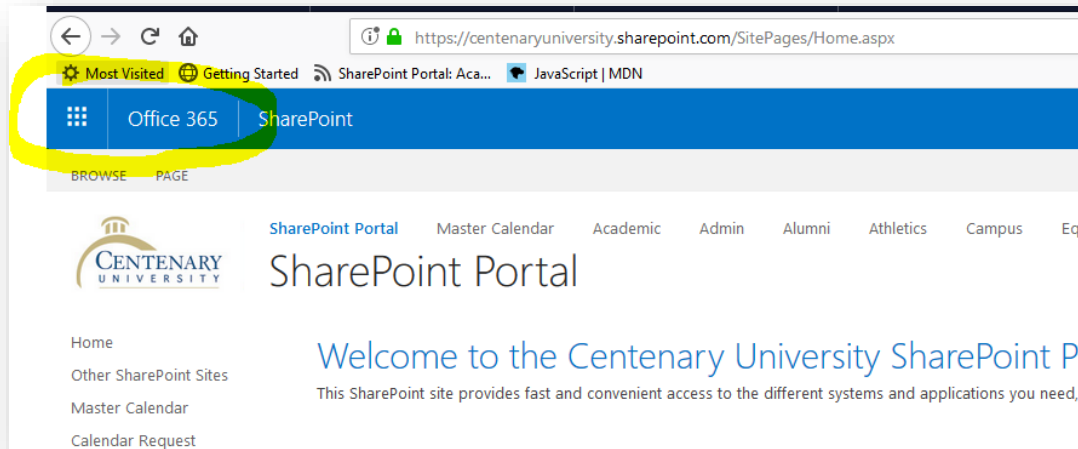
https://centenaryuniversity.sharepoint.com/SitePages/Home.aspx

Most Visited Getting Started SharePoint Portal: Aca... JavaScript | MDN

Office 365 SharePoint

BROWSE PAGE

CENTENARY UNIVERSITY

SharePoint Portal Master Calendar Academic Admin Alumni Athletics Campus Eq

SharePoint Portal

Home
Other SharePoint Sites
Master Calendar
Calendar Request

Welcome to the Centenary University SharePoint P

This SharePoint site provides fast and convenient access to the different systems and applications you need,